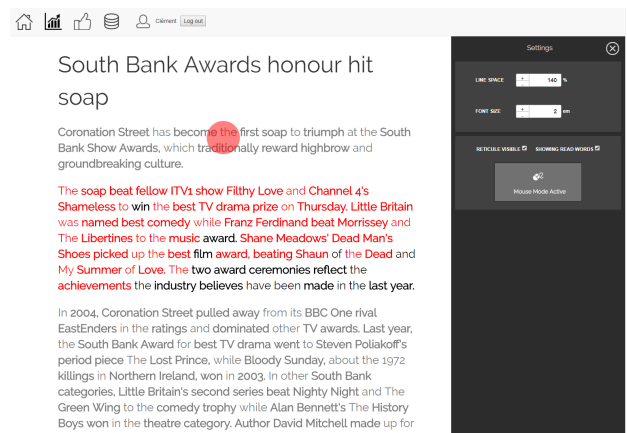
Clément Log out

South Bank Awards honour hit soap

Coronation Street has become the first soap to triumph at the South Bank Show Awards, which traditionally reward highbrow and groundbreaking culture.

The soap beat fellow ITV1 show Filthy Love and Channel 4's Shameless to win the best TV drama prize on Thursday. Little Britain was named best comedy while Franz Ferdinand beat Morrissey and The Libertines to the music award. Shane Meadows' Dead Man's Shoes picked up the best film award, beating Shaun of the Dead and My Summer of Love. The two award ceremonies reflect the achievements the industry believes have been made in the last year.

In 2004, Coronation Street pulled away from its BBC One rival EastEnders in the ratings and dominated other TV awards. Last year, the South Bank Award for best TV drama went to Steven Poliakoff's period piece The Lost Prince, while Bloody Sunday, about the 1972 killings in Northern Ireland, won in 2003. In other South Bank categories, Little Britain's second series beat Nighty Night and The Green Wing to the comedy trophy while Alan Bennett's The History Boys won in the theatre category. Author David Mitchell made up for

Settings

LINE SPACE 140 %

FONT SIZE 2 em

RETICULE VISIBLE SHOWING READ WORDS

Mouse Mode Active